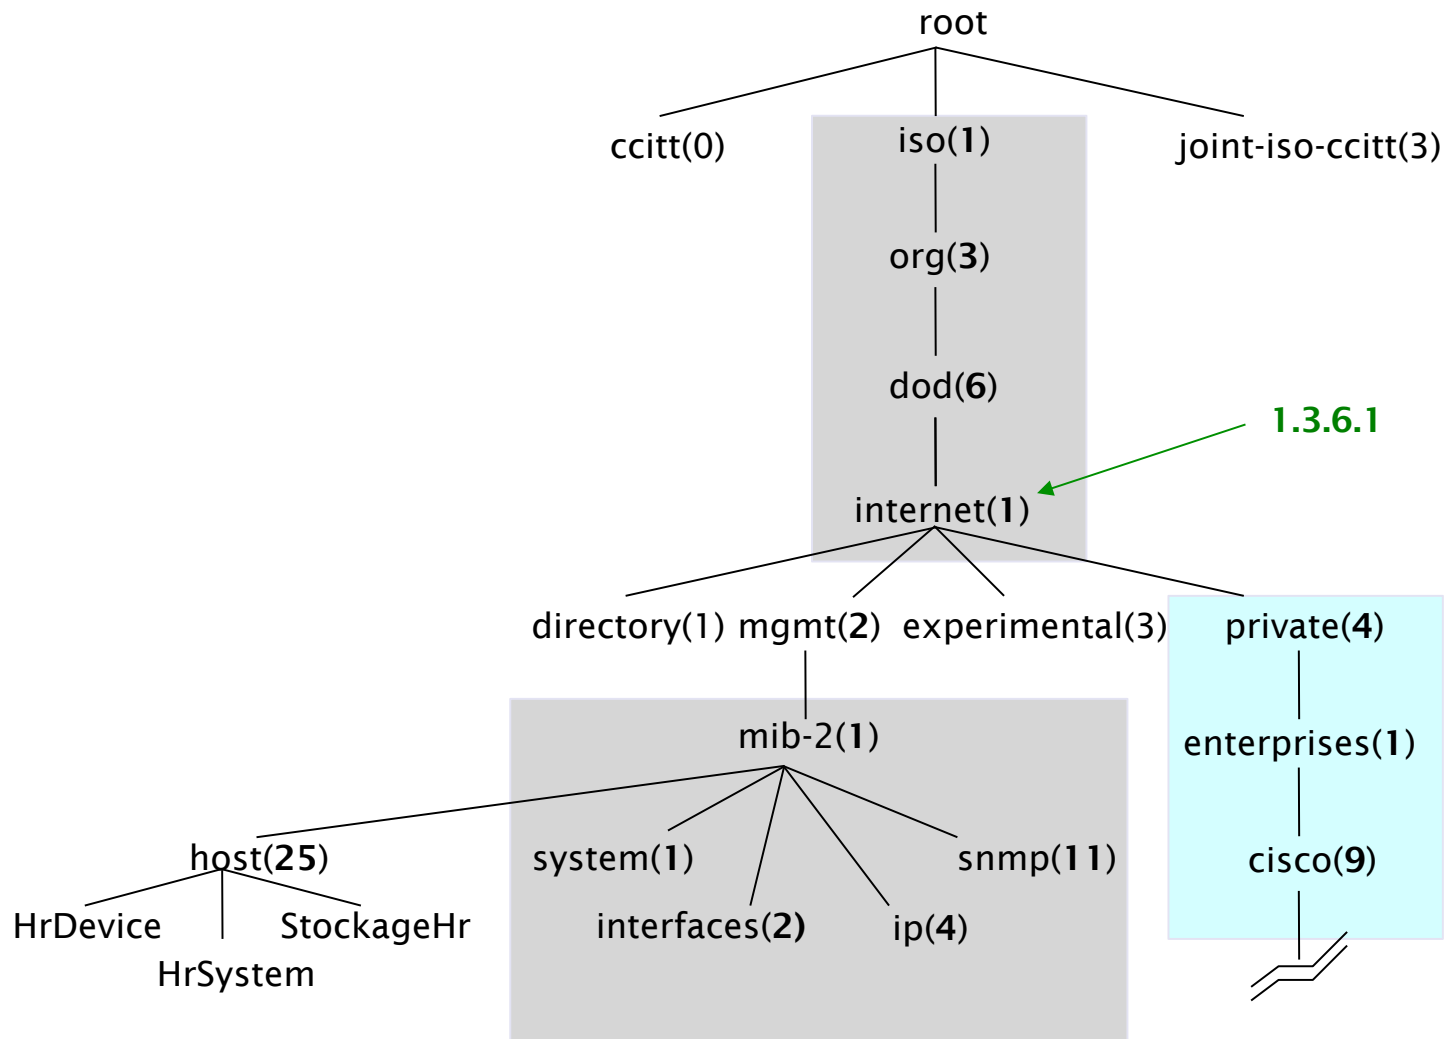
root

ccitt(0)

iso(**1**)

joint-iso-ccitt(3)

org(**3**)

dod(**6**)

1.3.6.1

internet(**1**)

directory(1) mgmt(**2**) experimental(3)

private(**4**)

enterprises(**1**)

cisco(**9**)

mib-2(**1**)

host(**25**)

system(**1**)

snmp(**11**)

interfaces(**2**)

ip(**4**)

HrDevice

StockageHr

HrSystem